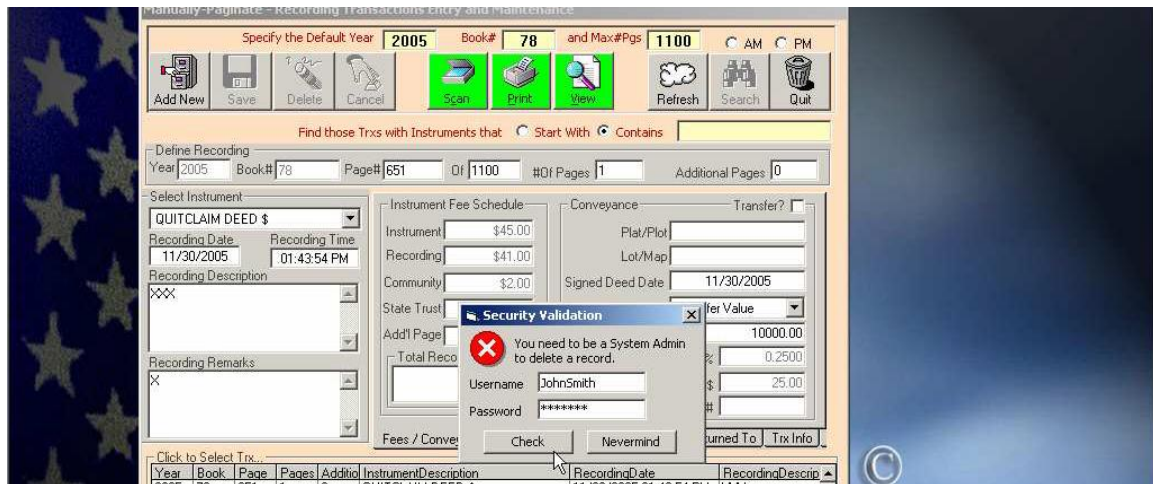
Manually-Paginate - Recording Transactions Entry and Maintenance

Specify the Default Year 2005 Book# 78 and Max#Pgs 1100 AM PM

Add New Save Delete Cancel Scan Print View Refresh Search Quit

Find those Trxs with Instruments that Start With Contains

Define Recording
Year 2005 Book# 78 Page# 651 Of 1100 #Of Pages 1 Additional Pages 0

Select Instrument
QUITCLAIM DEED $
Recording Date 11/30/2005
Recording Time 01:43:54 PM
Recording Description
XXX
Recording Remarks
X

Instrument Fee Schedule
Instrument $45.00
Recording $41.00
Community $2.00
State Trust
Add'l Page
Total Reco

Conveyance
Transfer?
Plat/Plot
Lot/Map
Signed Deed Date 11/30/2005
fer Value
10000.00
% 0.2500
$ 25.00
#

Security Validation
You need to be a System Admin to delete a record.
Username JohnSmith
Password *******
Check Nevermind

Fees / Convey
turned To Trx Info

Click to Select Trx...
Year Book Page Pages Additio InstrumentDescription RecordingDate RecordingDescrip

©